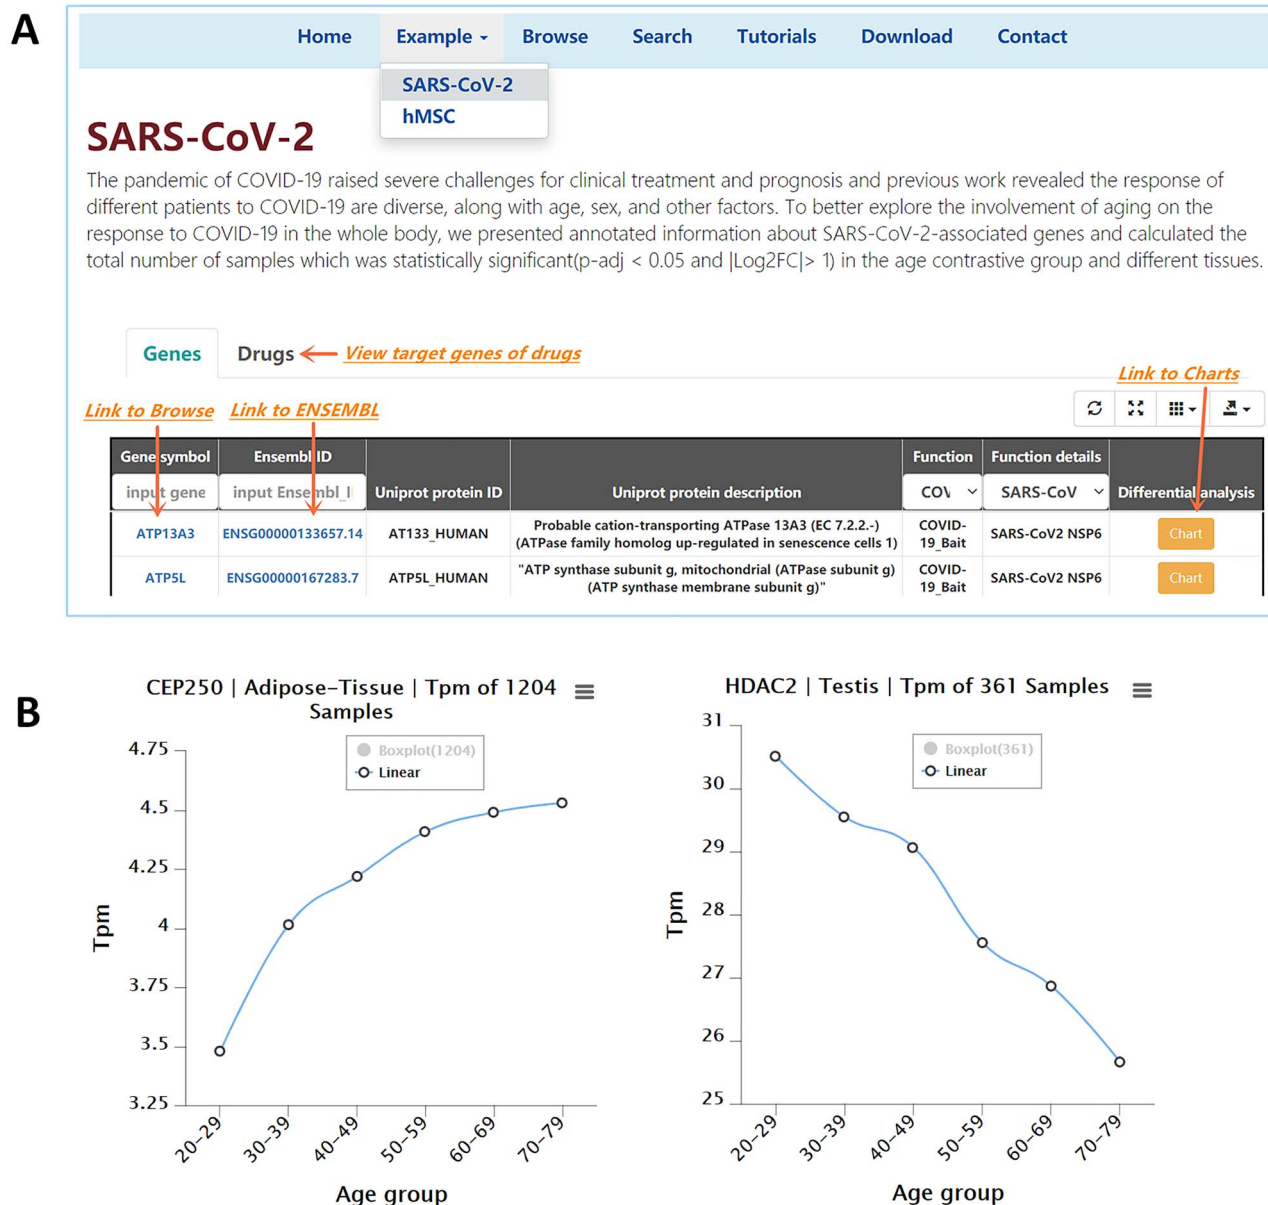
A

Home Example Browse Search Tutorials Download Contact

SARS-CoV-2
hMSC

SARS-CoV-2

The pandemic of COVID-19 raised severe challenges for clinical treatment and prognosis and previous work revealed the response of different patients to COVID-19 are diverse, along with age, sex, and other factors. To better explore the involvement of aging on the response to COVID-19 in the whole body, we presented annotated information about SARS-CoV-2-associated genes and calculated the total number of samples which was statistically significant(p-adj < 0.05 and |Log2FC|> 1) in the age contrastive group and different tissues.

Genes Drugs View target genes of drugs

Link to Charts

Link to Browse Link to ENSEMBL

| Gene symbol | Ensembl ID | Uniprot protein ID | Uniprot protein description | Function | Function details | Differential analysis |
|---|---|---|---|---|---|---|
| input gene | input Ensembl_I | | | COV | SARS-CoV | |
| ATP13A3 | ENSG00000133657.14 | AT133_HUMAN | Probable cation-transporting ATPase 13A3 (EC 7.2.2.-) (ATPase family homolog up-regulated in senescence cells 1) | COVID-19_Bait | SARS-CoV2 NSP6 | Chart |
| ATP5L | ENSG00000167283.7 | ATP5L_HUMAN | "ATP synthase subunit g, mitochondrial (ATPase subunit g) (ATP synthase membrane subunit g)" | COVID-19_Bait | SARS-CoV2 NSP6 | Chart |

B

CEP250 | Adipose–Tissue | Tpm of 1204 Samples

Boxplot(1204)
Linear

Tpm

4.75
4.5
4.25
4
3.75
3.5
3.25

20–29 30–39 40–49 50–59 60–69 70–79

Age group

HDAC2 | Testis | Tpm of 361 Samples

Boxplot(361)
Linear

Tpm

31
30
29
28
27
26
25

20–29 30–39 40–49 50–59 60–69 70–79

Age group